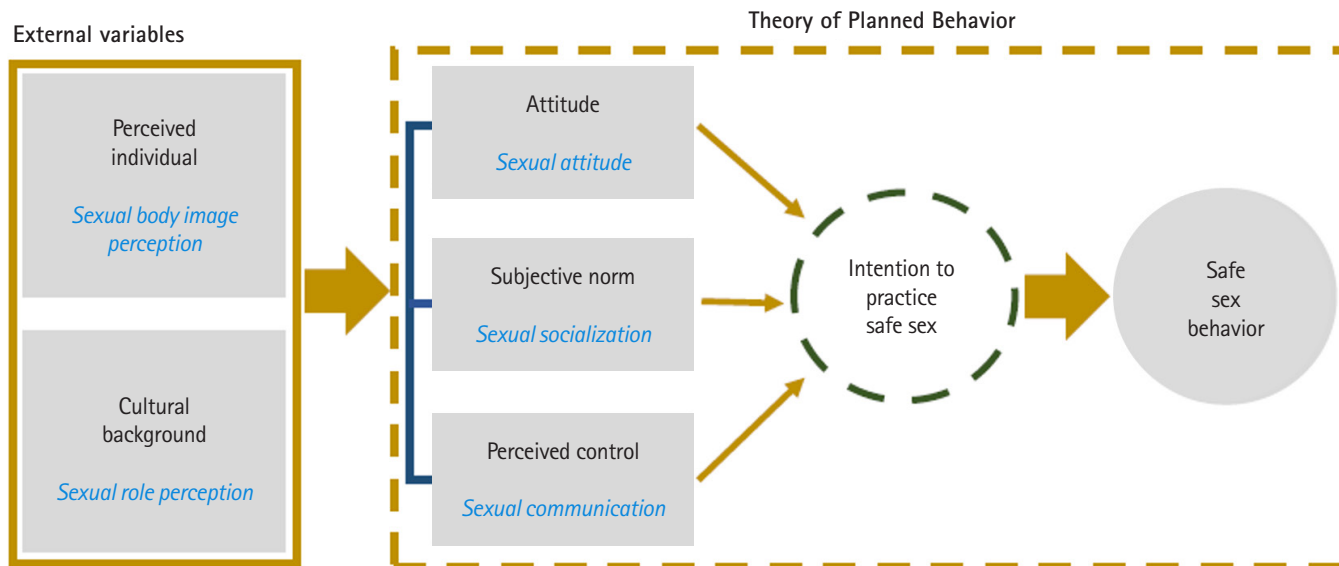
External variables

Perceived individual

Sexual body image perception

Cultural background

Sexual role perception

Theory of Planned Behavior

Attitude

Sexual attitude

Subjective norm

Sexual socialization

Perceived control

Sexual communication

Intention to practice safe sex

Safe sex behavior